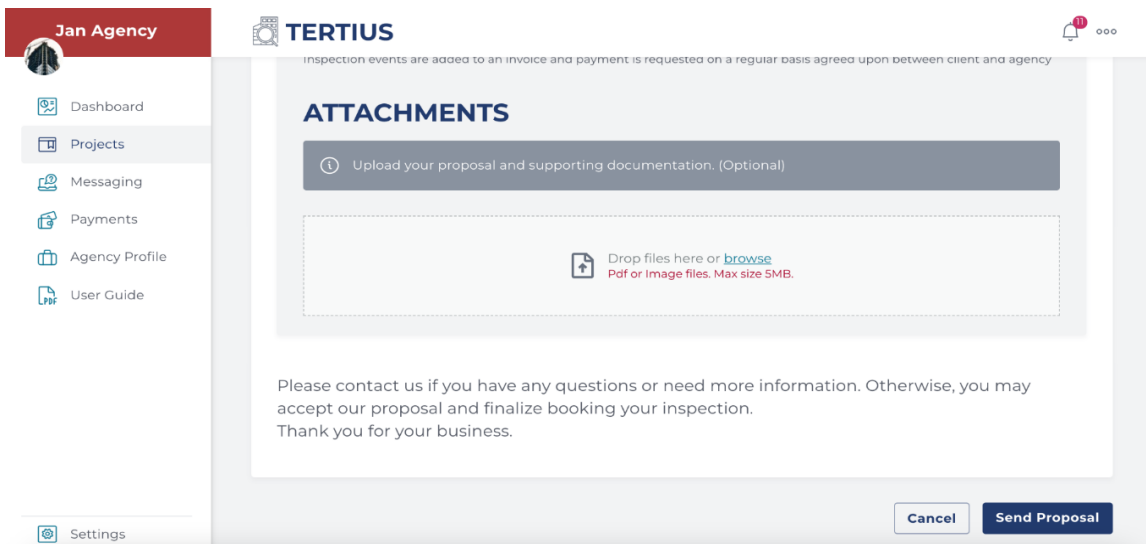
Jan Agency

Dashboard
Projects
Messaging
Payments
Agency Profile
User Guide

Settings

TERTIUS

11

Inspection events are added to an invoice and payment is requested on a regular basis agreed upon between client and agency

ATTACHMENTS

Upload your proposal and supporting documentation. (Optional)

Drop files here or browse
Pdf or Image files. Max size 5MB.

Please contact us if you have any questions or need more information. Otherwise, you may accept our proposal and finalize booking your inspection.
Thank you for your business.

Cancel
Send Proposal